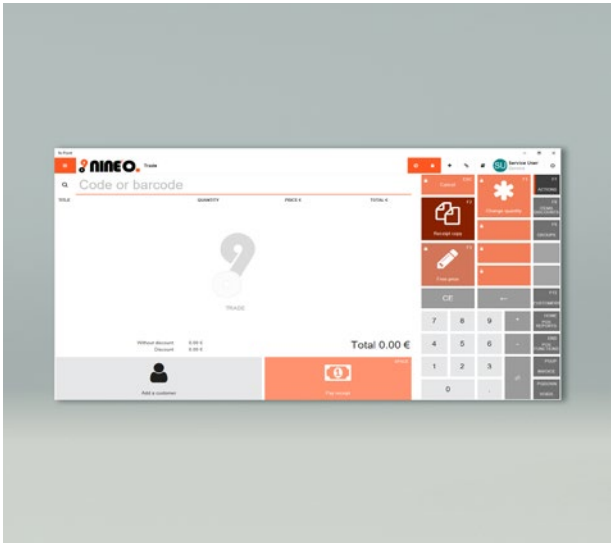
NINEO. Trade

Code or barcode

TITLE QUANTITY PRICE € TOTAL €

TRADE

Without discount 0.00 €
Discount 0.00 €

Total 0.00 €

Add a customer

Pay receipt

Cancel

Change quantity

Receipt copy

Free price

CE

←

7 8 9

4 5 6

1 2 3

0

SL Service User

ACTIONS

ITEMS DISCOUNTS

GROUPS

CUSTOMERS

REPORTS

FUNCTIONS

INVOICE

ORDER